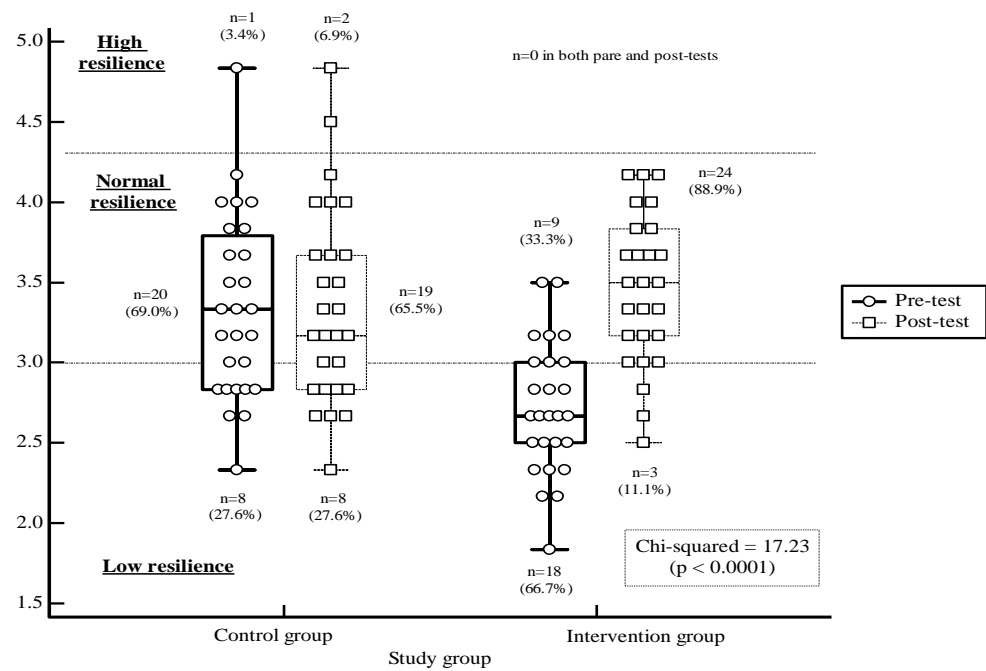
5.0
4.5
4.0
3.5
3.0
2.5
2.0
1.5

High resilience

n=1
(3.4%)

n=2
(6.9%)

n=0 in both pare and post-tests

Normal resilience

n=24
(88.9%)

n=9
(33.3%)

n=20
(69.0%)

n=19
(65.5%)

Pre-test
Post-test

n=3
(11.1%)

n=8
(27.6%)

n=8
(27.6%)

Chi-squared = 17.23
(p < 0.0001)

Low resilience

n=18
(66.7%)

Control group

Intervention group

Study group